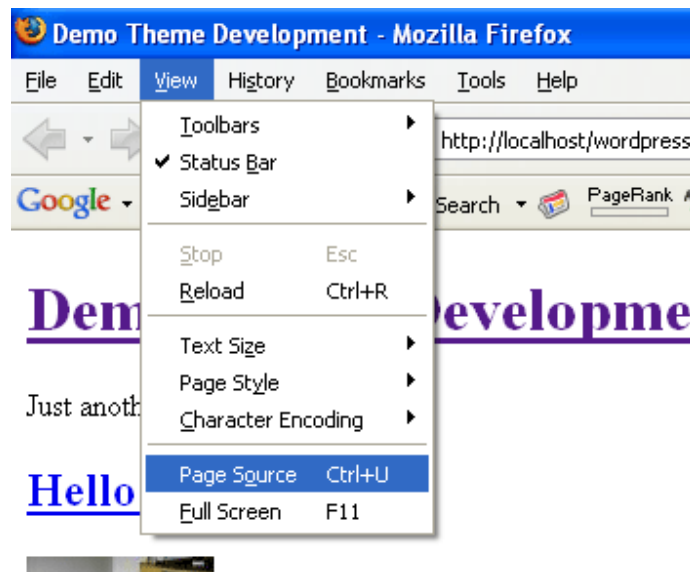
Demo Theme Development - Mozilla Firefox

File Edit View History Bookmarks Tools Help

http://localhost/wordpress

Google Search PageRank

Toolbars
✔ Status Bar
Sidebar

Stop Esc
Reload Ctrl+R

Text Size
Page Style
Character Encoding

Page Source Ctrl+U
Full Screen F11

Dem Developme

Just anoth

Hello